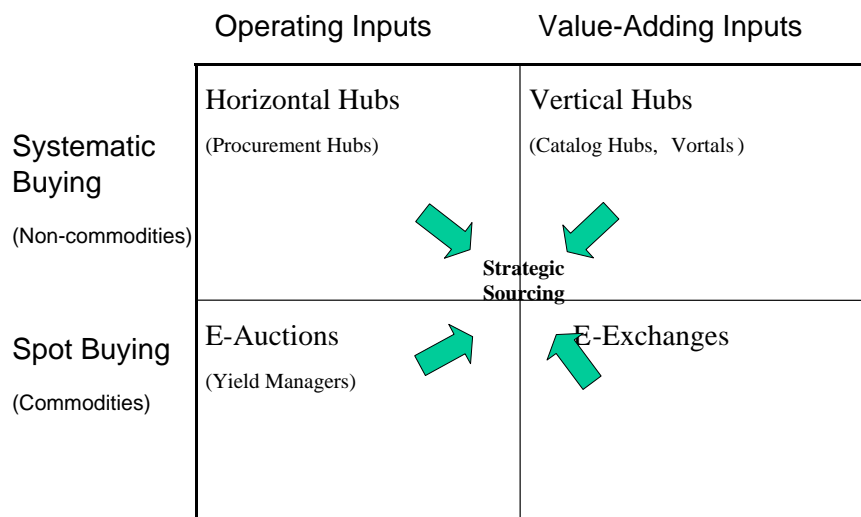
Operating Inputs

Value-Adding Inputs

Systematic Buying

(Non-commodities)

Horizontal Hubs

(Procurement Hubs)

Vertical Hubs

(Catalog Hubs, Vortals)

Strategic Sourcing

Spot Buying

(Commodities)

E-Auctions

(Yield Managers)

E-Exchanges